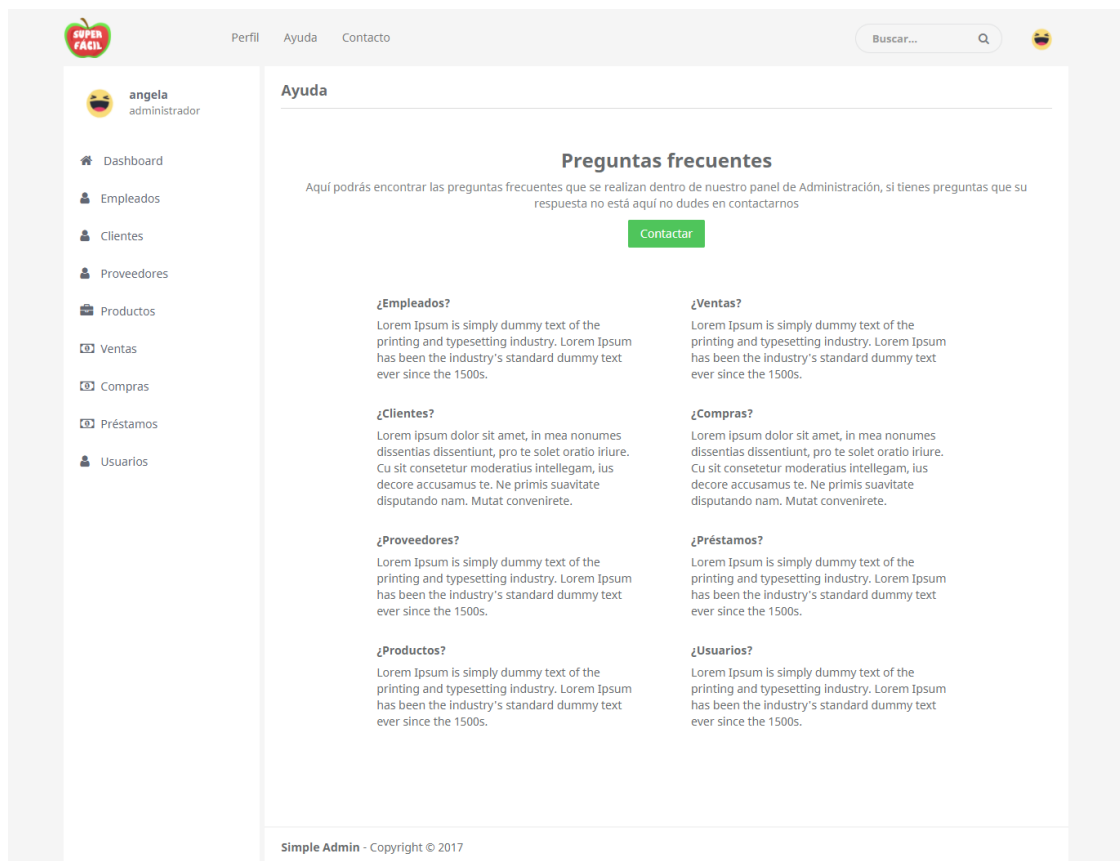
SUPER FACIL

Perfil Ayuda Contacto

Buscar...

angela
administrador

Dashboard
Empleados
Clientes
Proveedores
Productos
Ventas
Compras
Préstamos
Usuarios

Ayuda

Preguntas frecuentes

Aquí podrás encontrar las preguntas frecuentes que se realizan dentro de nuestro panel de Administración, si tienes preguntas que su respuesta no está aquí no dudes en contactarnos

Contactar

¿Empleados?
Lorem Ipsum is simply dummy text of the printing and typesetting industry. Lorem Ipsum has been the industry's standard dummy text ever since the 1500s.

¿Clientes?
Lorem ipsum dolor sit amet, in mea nonumes dissentias dissentiunt, pro te solet oratio iriure. Cu sit consetetur moderatius intellegam, ius decore accusamus te. Ne primis suavitate disputando nam. Mutat convenirete.

¿Proveedores?
Lorem Ipsum is simply dummy text of the printing and typesetting industry. Lorem Ipsum has been the industry's standard dummy text ever since the 1500s.

¿Productos?
Lorem Ipsum is simply dummy text of the printing and typesetting industry. Lorem Ipsum has been the industry's standard dummy text ever since the 1500s.

¿Ventas?
Lorem Ipsum is simply dummy text of the printing and typesetting industry. Lorem Ipsum has been the industry's standard dummy text ever since the 1500s.

¿Compras?
Lorem ipsum dolor sit amet, in mea nonumes dissentias dissentiunt, pro te solet oratio iriure. Cu sit consetetur moderatius intellegam, ius decore accusamus te. Ne primis suavitate disputando nam. Mutat convenirete.

¿Préstamos?
Lorem Ipsum is simply dummy text of the printing and typesetting industry. Lorem Ipsum has been the industry's standard dummy text ever since the 1500s.

¿Usuarios?
Lorem Ipsum is simply dummy text of the printing and typesetting industry. Lorem Ipsum has been the industry's standard dummy text ever since the 1500s.

Simple Admin - Copyright © 2017